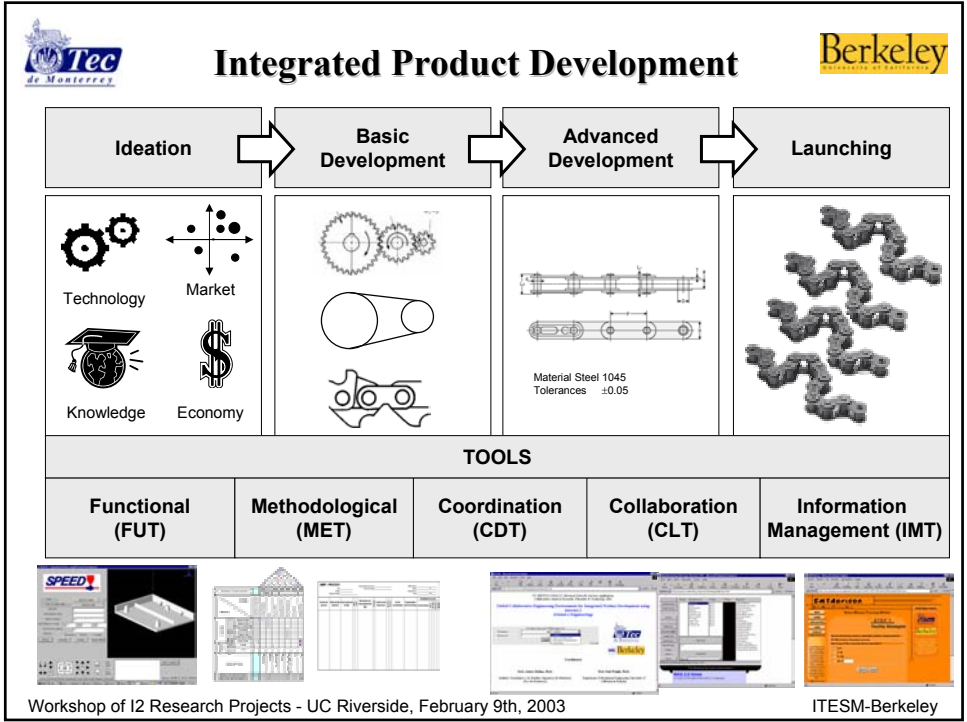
Tec de Monterrey

Integrated Product Development

Berkeley
University of California

Ideation

Basic Development

Advanced Development

Launching

Technology

Market

Knowledge

Economy

Material Steel 1045
Tolerances ±0.05

TOOLS

| Functional (FUT) | Methodological (MET) | Coordination (CDT) | Collaboration (CLT) | Information Management (IMT) |
|---|---|---|---|---|

SPEED

Workshop of I2 Research Projects - UC Riverside, February 9th, 2003

ITESM-Berkeley